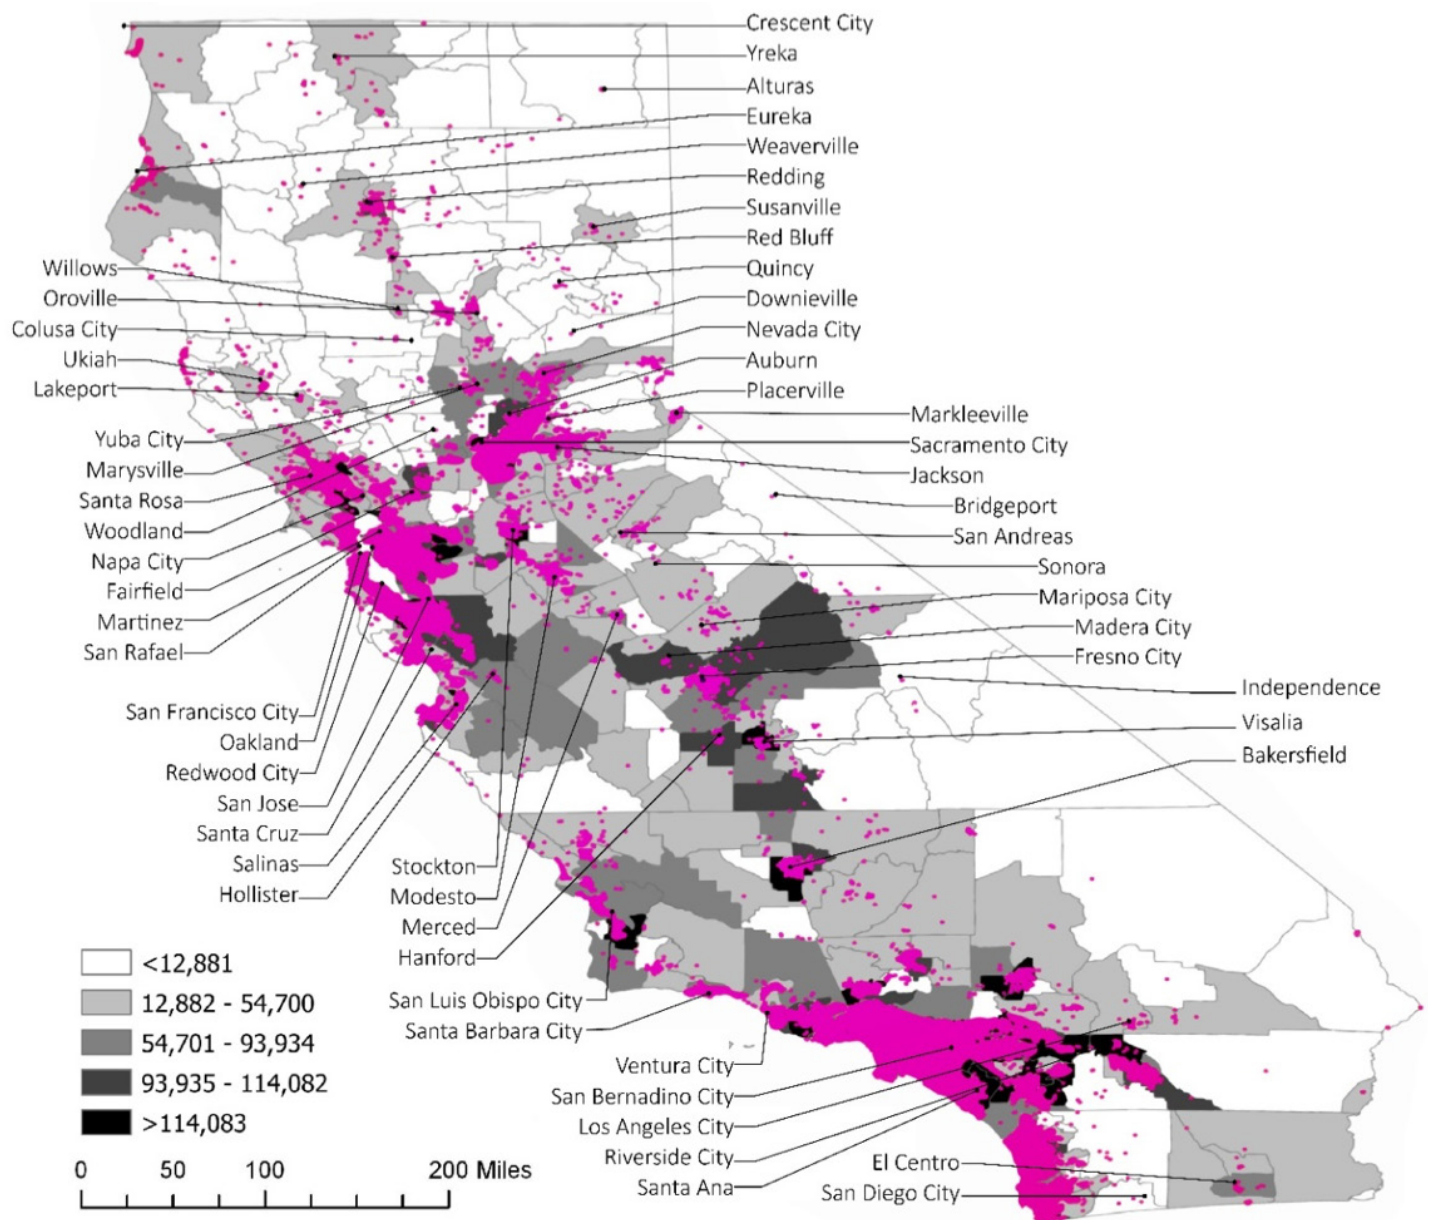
Crescent City
Yreka
Alturas
Eureka
Weaverville
Redding
Susanville
Red Bluff
Quincy
Downieville
Nevada City
Auburn
Placerville
Willows
Oroville
Colusa City
Ukiah
Lakeport
Markleeville
Sacramento City
Jackson
Bridgeport
San Andreas
Sonora
Mariposa City
Madera City
Fresno City
Independence
Visalia
Bakersfield
Yuba City
Marysville
Santa Rosa
Woodland
Napa City
Fairfield
Martinez
San Rafael
San Francisco City
Oakland
Redwood City
San Jose
Santa Cruz
Salinas
Hollister
Stockton
Modesto
Merced
Hanford
San Luis Obispo City
Santa Barbara City
Ventura City
San Bernadino City
Los Angeles City
Riverside City
Santa Ana
El Centro
San Diego City

| | |
|---|---|
| | <12,881 |
| | 12,882 - 54,700 |
| | 54,701 - 93,934 |
| | 93,935 - 114,082 |
| | >114,083 |

0 50 100 200 Miles